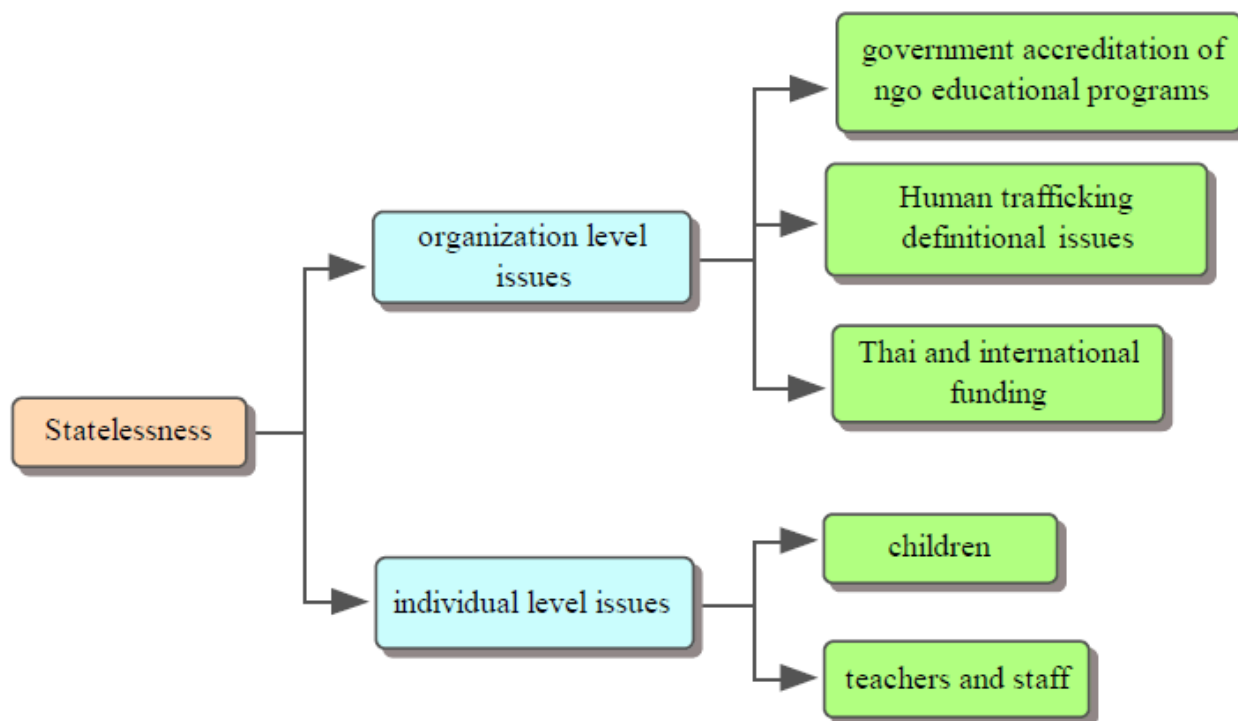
Statelessness

organization level issues

government accreditation of ngo educational programs

Human trafficking definitional issues

Thai and international funding

individual level issues

children

teachers and staff